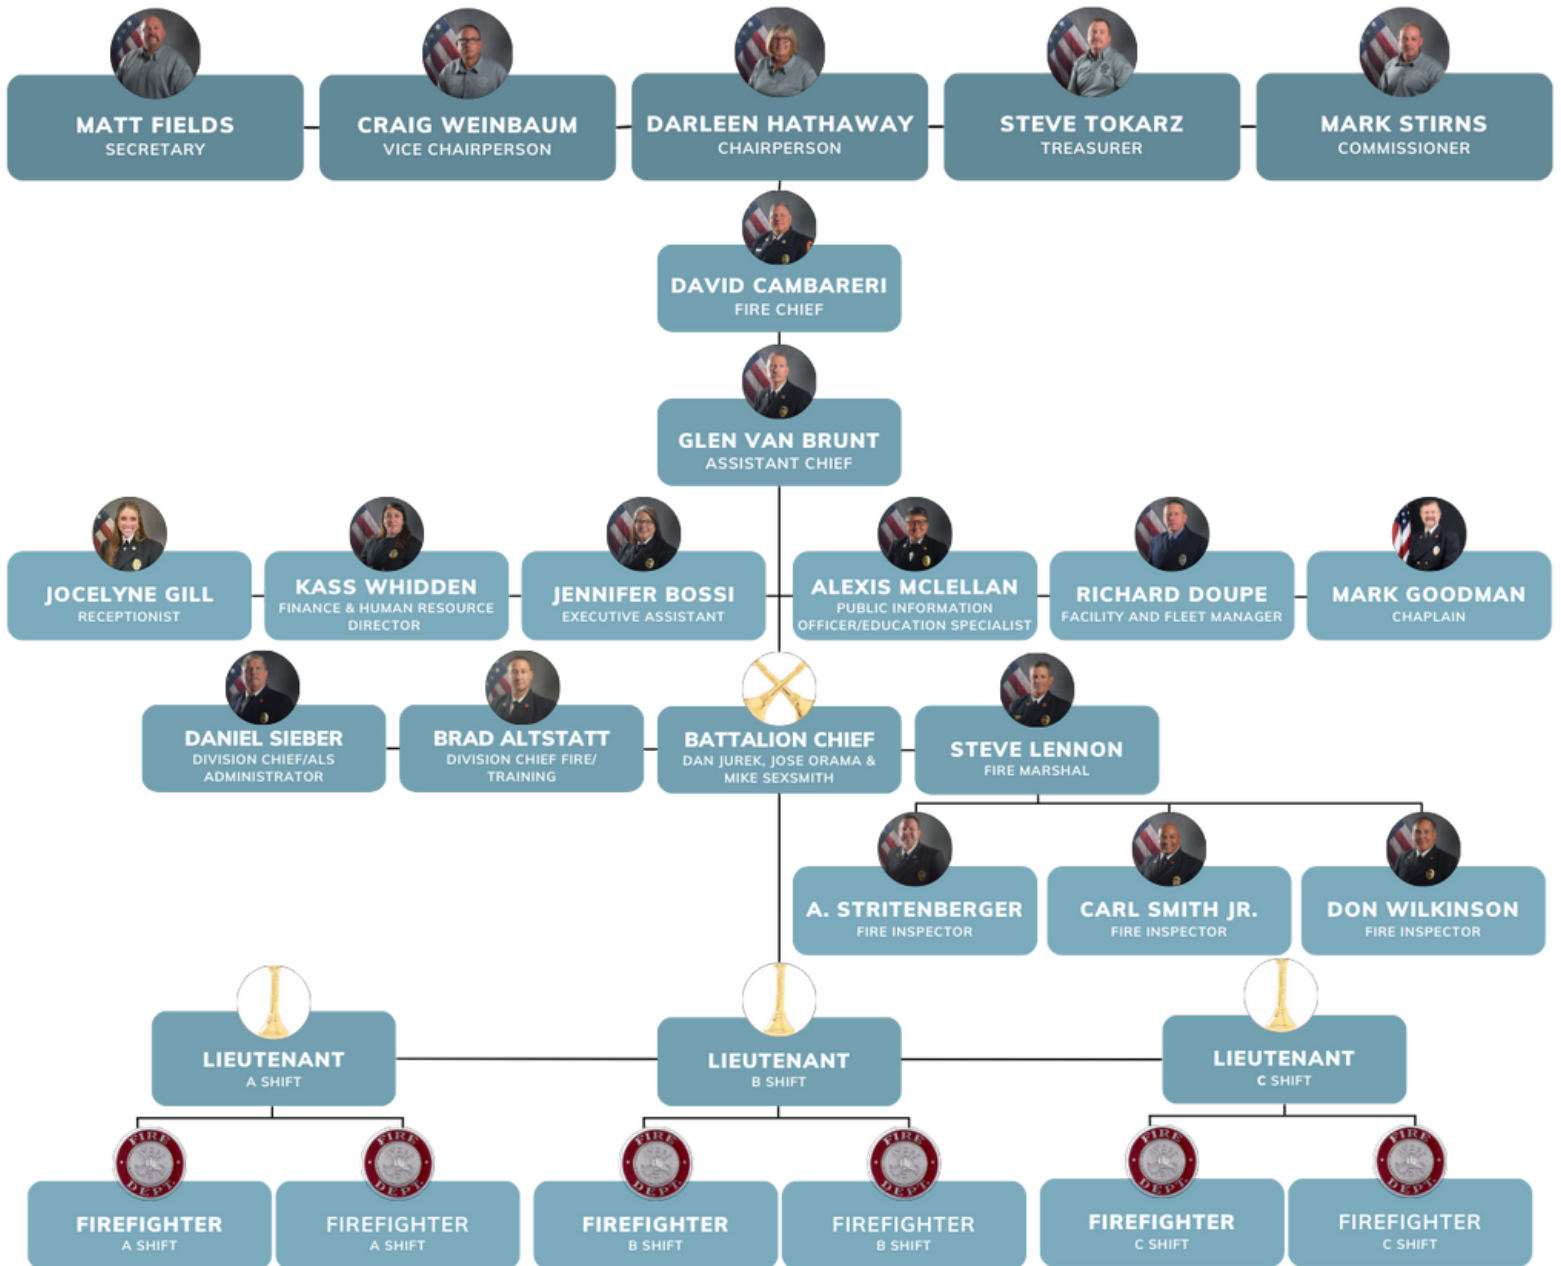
MATT FIELDS
SECRETARY

CRAIG WEINBAUM
VICE CHAIRPERSON

DARLEEN HATHAWAY
CHAIRPERSON

STEVE TOKARZ
TREASURER

MARK STIRNS
COMMISSIONER

DAVID CAMBARERI
FIRE CHIEF

GLEN VAN BRUNT
ASSISTANT CHIEF

JOCELYNE GILL
RECEPTIONIST

KASS WHIDDEN
FINANCE & HUMAN RESOURCE DIRECTOR

JENNIFER BOSSI
EXECUTIVE ASSISTANT

ALEXIS MCLELLAN
PUBLIC INFORMATION OFFICER/EDUCATION SPECIALIST

RICHARD DOUPE
FACILITY AND FLEET MANAGER

MARK GOODMAN
CHAPLAIN

DANIEL SIEBER
DIVISION CHIEF/ALS ADMINISTRATOR

BRAD ALTSTATT
DIVISION CHIEF FIRE/ TRAINING

BATTALION CHIEF
DAN JUREK, JOSE ORAMA & MIKE SEXSMITH

STEVE LENNON
FIRE MARSHAL

A. STRITENBERGER
FIRE INSPECTOR

CARL SMITH JR.
FIRE INSPECTOR

DON WILKINSON
FIRE INSPECTOR

LIEUTENANT
A SHIFT

LIEUTENANT
B SHIFT

LIEUTENANT
C SHIFT

FIREFIGHTER
A SHIFT

FIREFIGHTER
A SHIFT

FIREFIGHTER
B SHIFT

FIREFIGHTER
B SHIFT

FIREFIGHTER
C SHIFT

FIREFIGHTER
C SHIFT